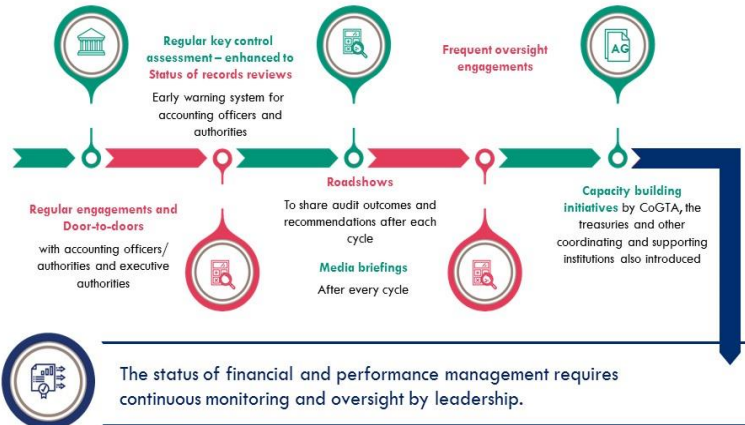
Regular key control assessment – enhanced to Status of records reviews

Early warning system for accounting officers and authorities

Frequent oversight engagements

AG

Regular engagements and Door-to-doors

with accounting officers/ authorities and executive authorities

Roadshows

To share audit outcomes and recommendations after each cycle

Media briefings

After every cycle

Capacity building initiatives by CoGTA, the treasuries and other coordinating and supporting institutions also introduced

The status of financial and performance management requires continuous monitoring and oversight by leadership.